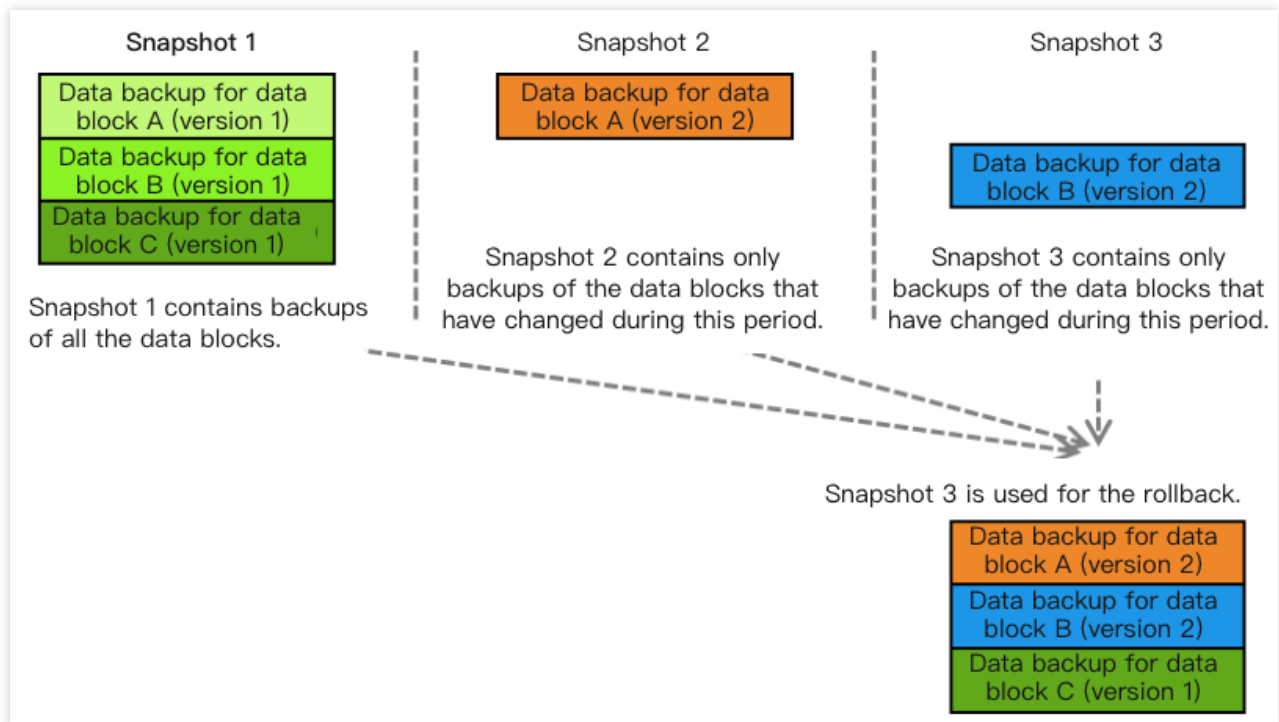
Snapshot 1

Data backup for data block A (version 1)

Data backup for data block B (version 1)

Data backup for data block C (version 1)

Snapshot 1 contains backups of all the data blocks.

Snapshot 2

Data backup for data block A (version 2)

Snapshot 2 contains only backups of the data blocks that have changed during this period.

Snapshot 3

Data backup for data block B (version 2)

Snapshot 3 contains only backups of the data blocks that have changed during this period.

Snapshot 3 is used for the rollback.

Data backup for data block A (version 2)

Data backup for data block B (version 2)

Data backup for data block C (version 1)